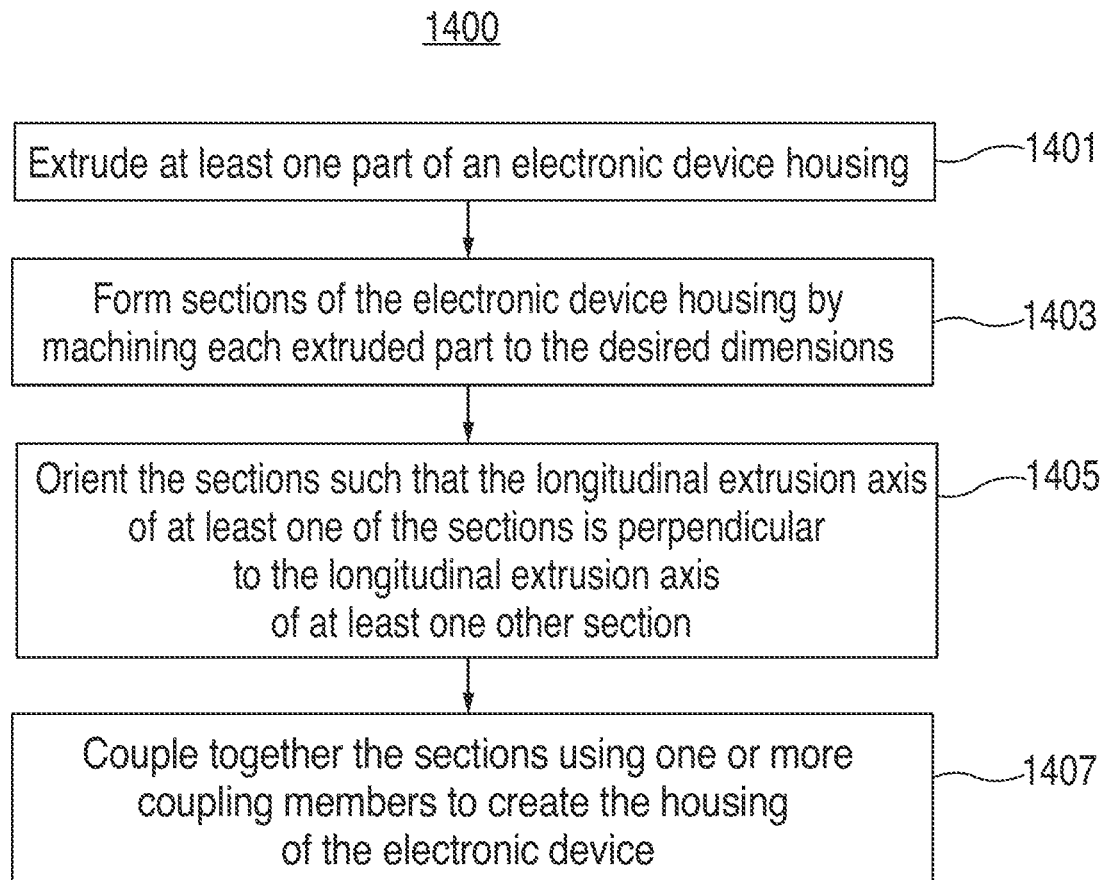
1400

Extrude at least one part of an electronic device housing

1401

Form sections of the electronic device housing by machining each extruded part to the desired dimensions

1403

Orient the sections such that the longitudinal extrusion axis of at least one of the sections is perpendicular to the longitudinal extrusion axis of at least one other section

1405

Couple together the sections using one or more coupling members to create the housing of the electronic device

1407